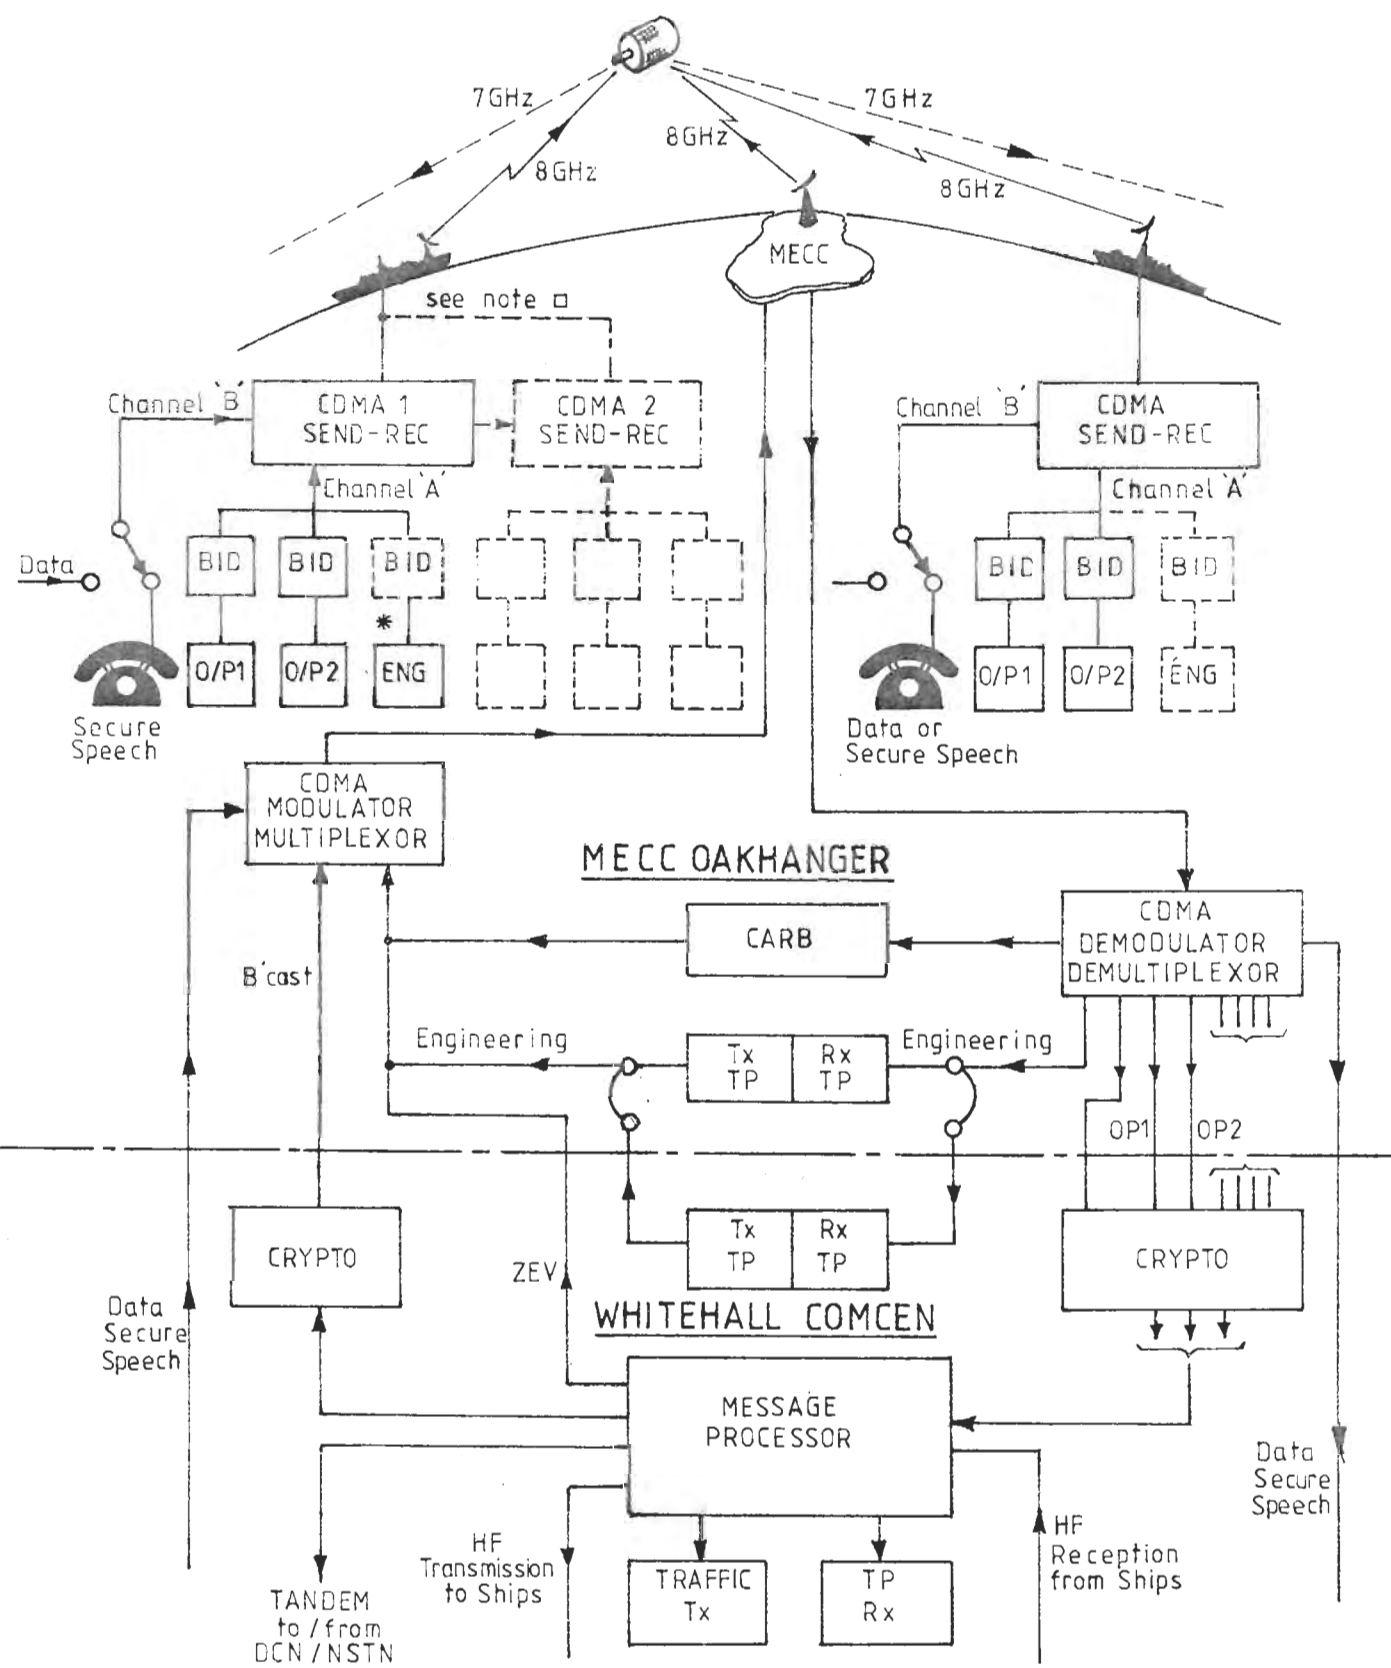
7GHz
8GHz
8GHz
7GHz
8GHz
MECC
see note □
Channel 'B'
CDMA 1 SEND-REC
CDMA 2 SEND-REC
Channel 'B'
CDMA SEND-REC
Channel 'A'
Channel 'A'
Data
BID
BID
BID
BID
BID
BID
*
O/P1
O/P2
ENG
O/P1
O/P2
ENG
Secure Speech
Data or Secure Speech
CDMA MODULATOR MULTIPLEXOR
MECC OAKHANGER
CDMA DEMODULATOR DEMULTIPLEXOR
CARB
B'cast
Engineering
Tx TP
Rx TP
Engineering
OP1
OP2
CRYPTO
Tx TP
Rx TP
CRYPTO
Data Secure Speech
ZEV
WHITEHALL COMCEN
MESSAGE PROCESSOR
Data Secure Speech
HF Transmission to Ships
TRAFFIC Tx
TP Rx
HF Reception from Ships
TANDEM to / from DCN / NSTN